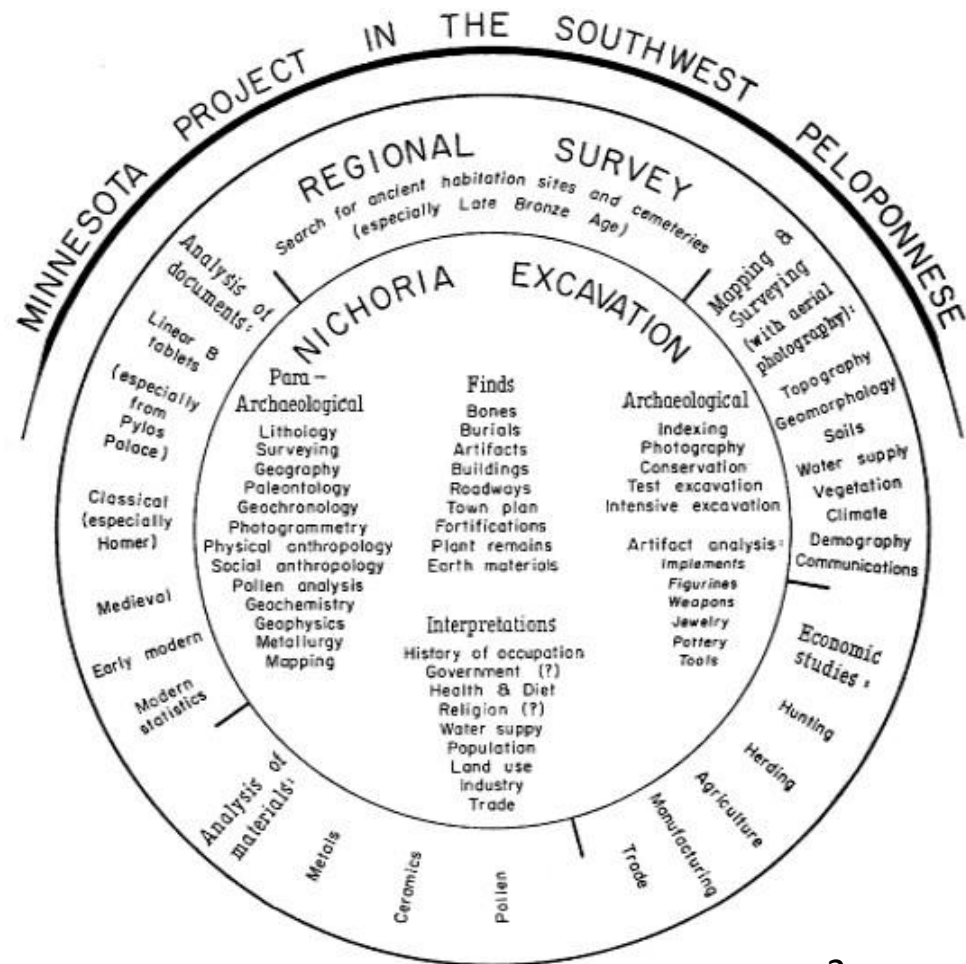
MINNESOTA PROJECT IN THE SOUTHWEST PELOPONNESE

REGIONAL SURVEY
Search for ancient habitation sites and cemeteries (especially Late Bronze Age)

NICHORIA EXCAVATION

Analysis of documents:
Linear B tablets (especially from Pylos Palace)
Classical (especially Homer)
Medieval
Early modern
Modern statistics

Mapping & Surveying (with aerial photography):
Topography
Geomorphology
Soils
Water supply
Vegetation
Climate
Demography
Communications

Para-Archaeological
Lithology
Surveying
Geography
Paleontology
Geochronology
Photogrammetry
Physical anthropology
Social anthropology
Pollen analysis
Geochemistry
Geophysics
Metallurgy
Mapping

Finds
Bones
Burials
Artifacts
Buildings
Roadways
Town plan
Fortifications
Plant remains
Earth materials

Interpretations
History of occupation
Government (?)
Health & Diet
Religion (?)
Water suppy
Population
Land use
Industry
Trade

Archaeological
Indexing
Photography
Conservation
Test excavation
Intensive excavation

Artifact analysis:
Implements
Figurines
Weapons
Jewelry
Pottery
Tools

Economic studies:
Hunting
Herding
Agriculture
Manufacturing
Trade

Analysis of materials:
Metals
Ceramics
Pollen

2